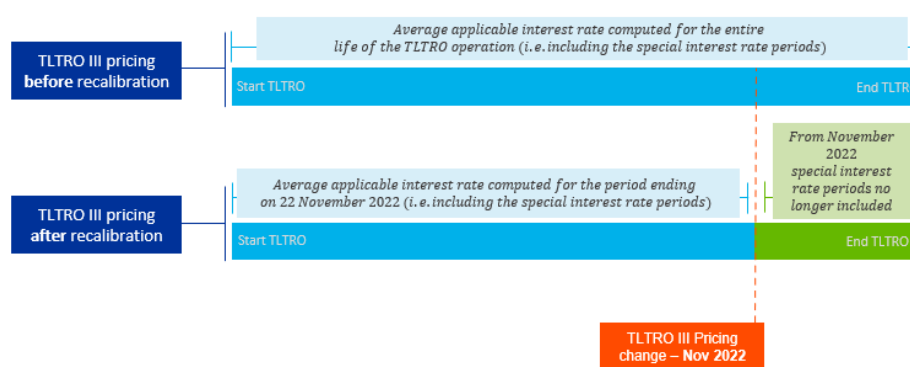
TLTRO III pricing **before** recalibration

Average applicable interest rate computed for the entire life of the TLTRO operation (i.e. including the special interest rate periods)

Start TLTRO

End TLTR

TLTRO III pricing **after** recalibration

Average applicable interest rate computed for the period ending on 22 November 2022 (i.e. including the special interest rate periods)

From November 2022 special interest rate periods no longer included

Start TLTRO

End TLTRO

TLTRO III Pricing change – Nov 2022